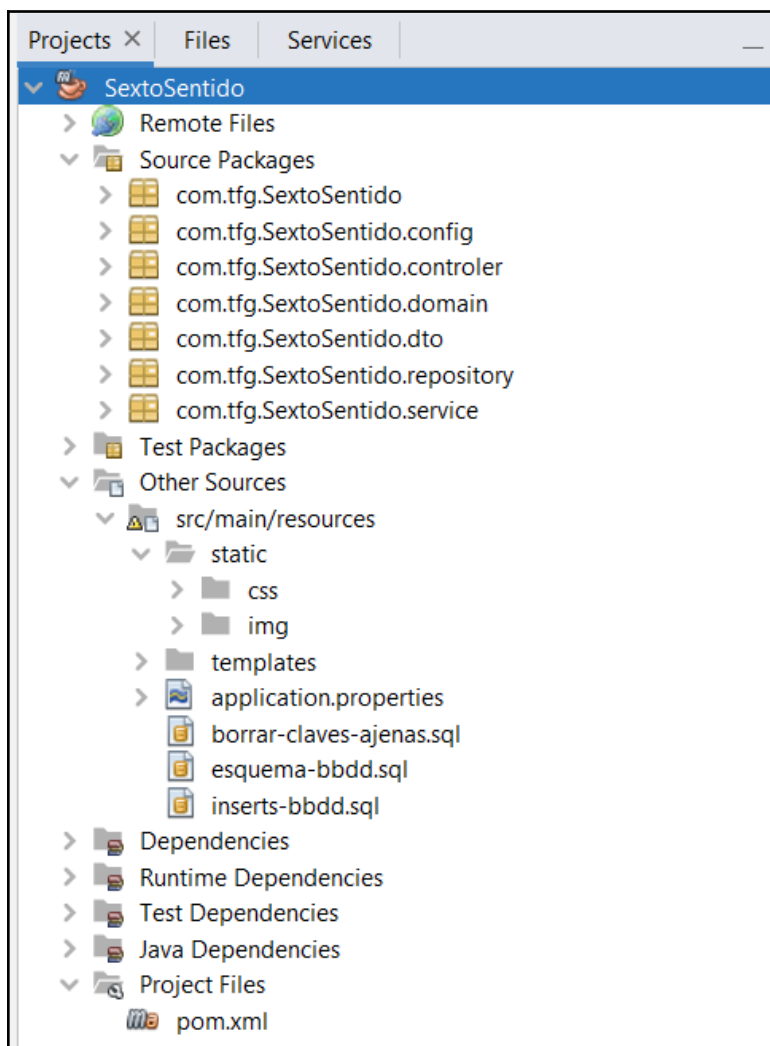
Projects × Files Services

SextoSentido
Remote Files
Source Packages
com.tfg.SextoSentido
com.tfg.SextoSentido.config
com.tfg.SextoSentido.controler
com.tfg.SextoSentido.domain
com.tfg.SextoSentido.dto
com.tfg.SextoSentido.repository
com.tfg.SextoSentido.service
Test Packages
Other Sources
src/main/resources
static
css
img
templates
application.properties
borrar-claves-ajenas.sql
esquema-bbdd.sql
inserts-bbdd.sql
Dependencies
Runtime Dependencies
Test Dependencies
Java Dependencies
Project Files
pom.xml